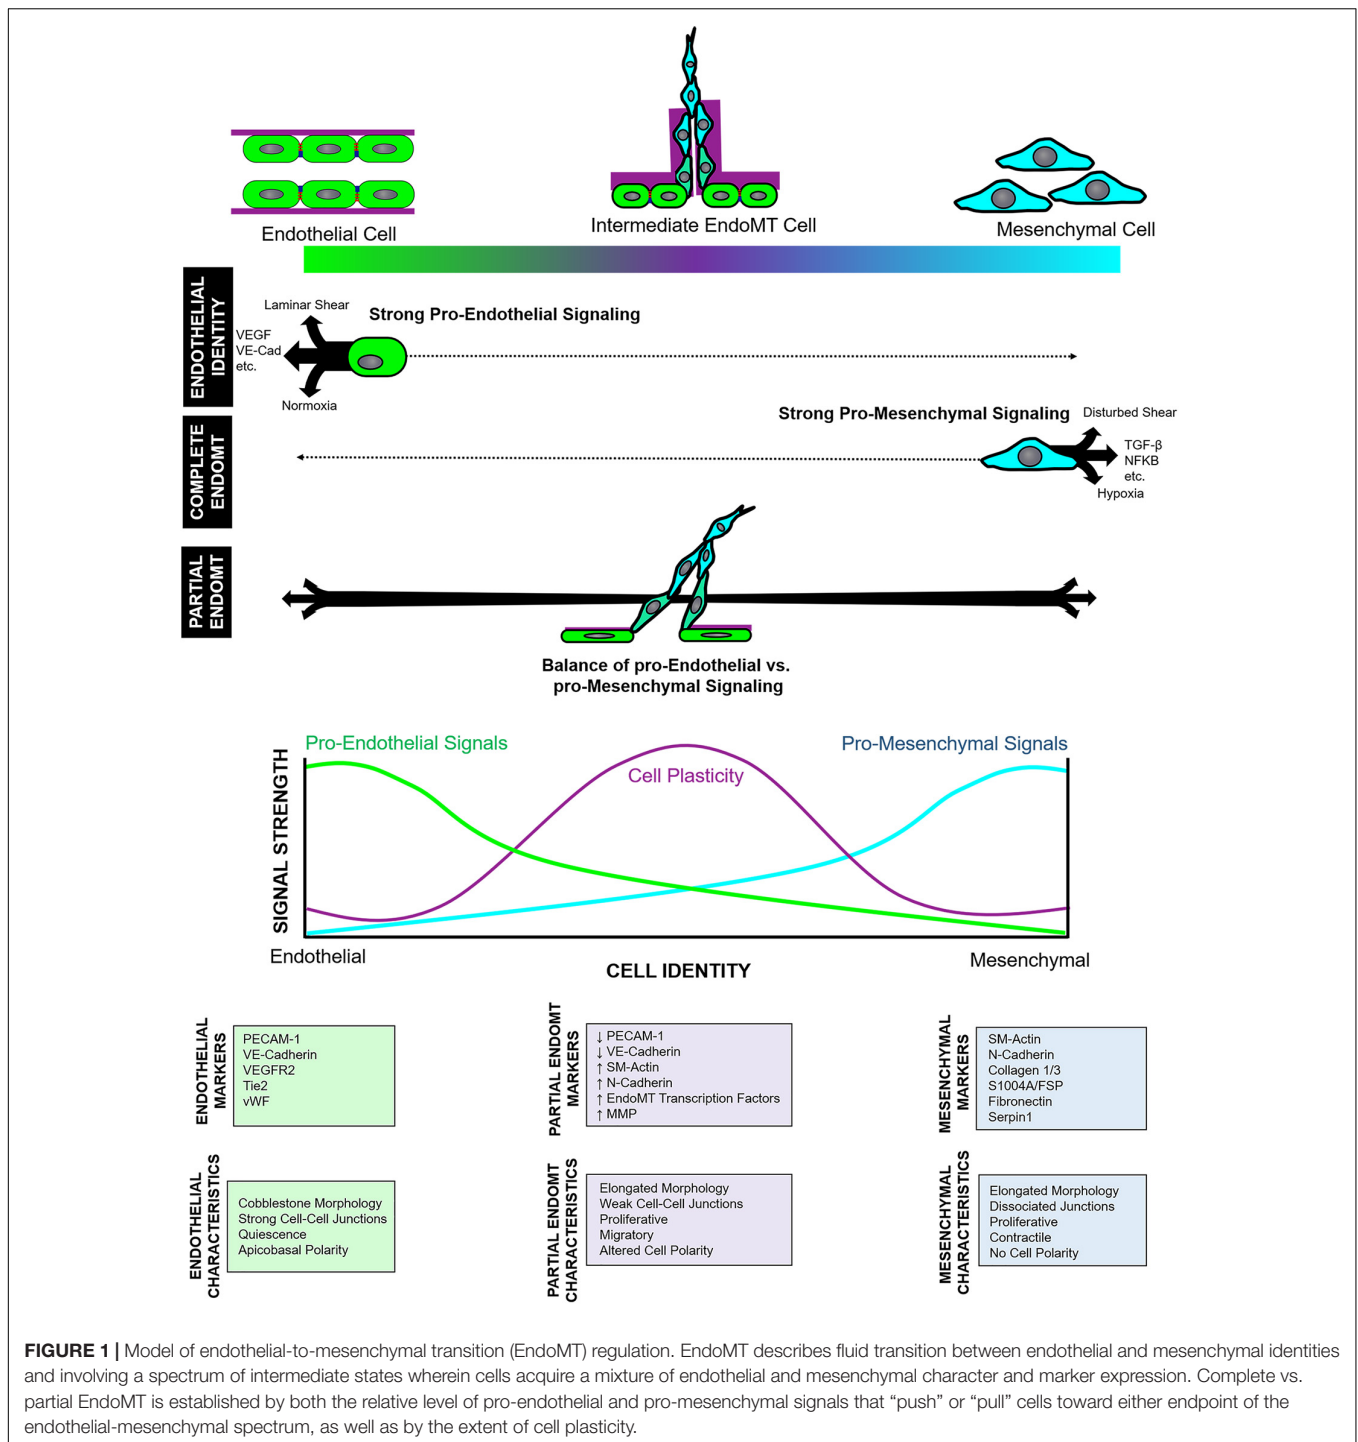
Endothelial Cell

Intermediate EndoMT Cell

Mesenchymal Cell

ENDOTHELIAL IDENTITY

Laminar Shear

VEGF
VE-Cad
etc.

Normoxia

Strong Pro-Endothelial Signaling

COMPLETE ENDOMT

Strong Pro-Mesenchymal Signaling

Disturbed Shear

TGF-β
NFKB
etc.

Hypoxia

PARTIAL ENDOMT

Balance of pro-Endothelial vs. pro-Mesenchymal Signaling

Pro-Endothelial Signals

Cell Plasticity

Pro-Mesenchymal Signals

SIGNAL STRENGTH

Endothelial

CELL IDENTITY

Mesenchymal

ENDOTHELIAL MARKERS

PECAM-1
VE-Cadherin
VEGFR2
Tie2
vWF

PARTIAL ENDOMT MARKERS

↓ PECAM-1
↓ VE-Cadherin
↑ SM-Actin
↑ N-Cadherin
↑ EndoMT Transcription Factors
↑ MMP

MESENCHYMAL MARKERS

SM-Actin
N-Cadherin
Collagen 1/3
S1004A/FSP
Fibronectin
Serpin1

ENDOTHELIAL CHARACTERISTICS

Cobblestone Morphology
Strong Cell-Cell Junctions
Quiescence
Apicobasal Polarity

PARTIAL ENDOMT CHARACTERISTICS

Elongated Morphology
Weak Cell-Cell Junctions
Proliferative
Migratory
Altered Cell Polarity

MESENCHYMAL CHARACTERISTICS

Elongated Morphology
Dissociated Junctions
Proliferative
Contractile
No Cell Polarity

FIGURE 1 | Model of endothelial-to-mesenchymal transition (EndoMT) regulation. EndoMT describes fluid transition between endothelial and mesenchymal identities and involving a spectrum of intermediate states wherein cells acquire a mixture of endothelial and mesenchymal character and marker expression. Complete vs. partial EndoMT is established by both the relative level of pro-endothelial and pro-mesenchymal signals that “push” or “pull” cells toward either endpoint of the endothelial-mesenchymal spectrum, as well as by the extent of cell plasticity.